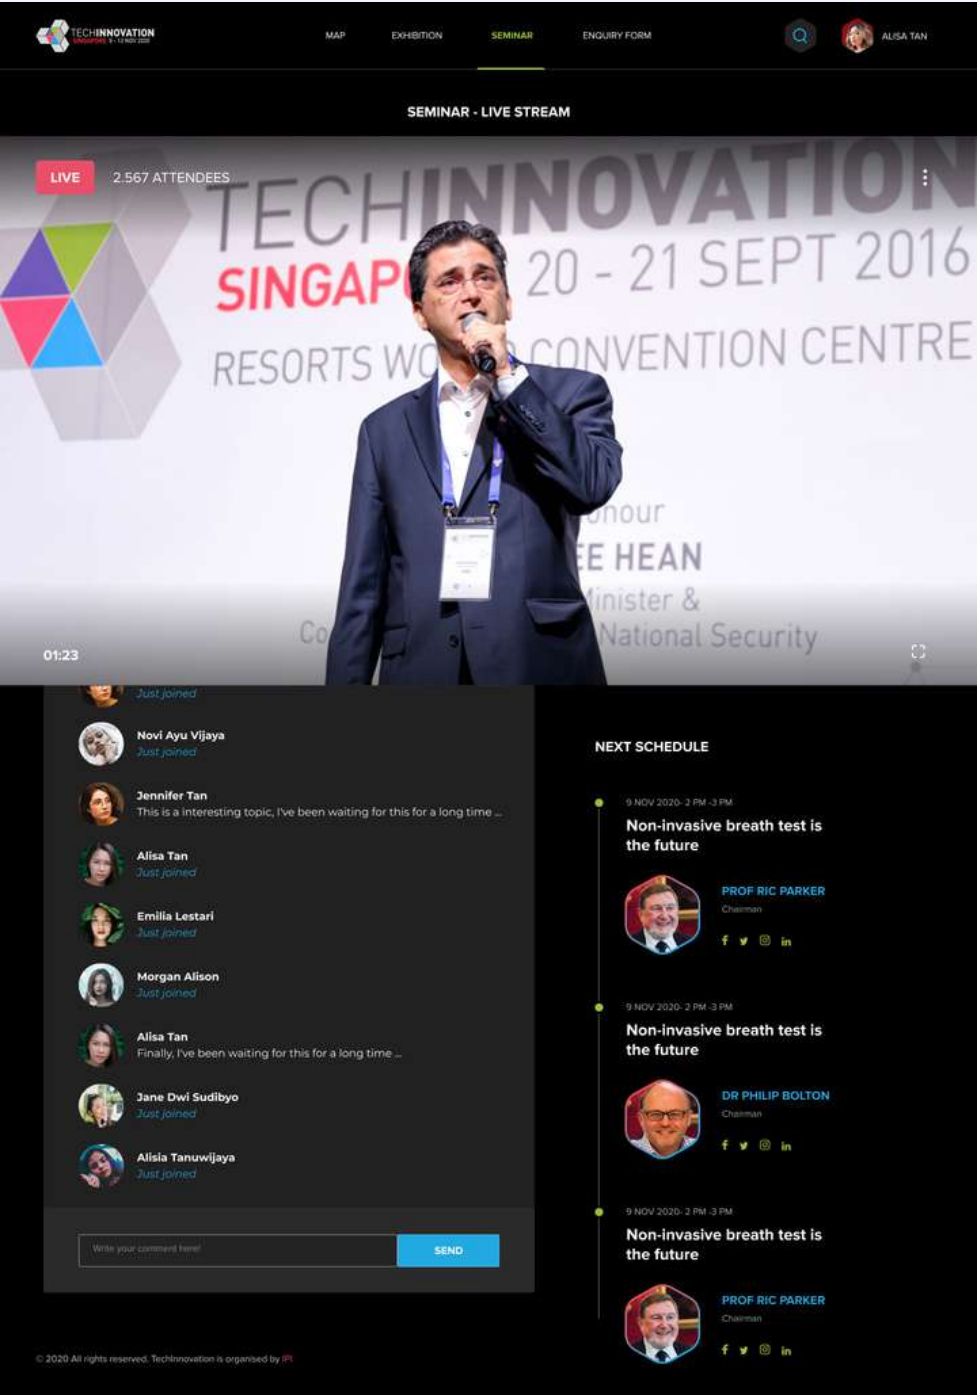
TECHINNOVATION
SINGAPORE 9 - 12 NOV 2020

MAP EXHIBITION SEMINAR ENQUIRY FORM

ALISA TAN

SEMINAR - LIVE STREAM

LIVE 2.567 ATTENDEES

TECHINNOVATION
SINGAP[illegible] 20 - 21 SEPT 2016
RESORTS WO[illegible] CONVENTION CENTRE
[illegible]onour
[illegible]E HEAN
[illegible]inister &
Co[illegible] National Security

01:23

Just joined

Novi Ayu Vijaya
Just joined

Jennifer Tan
This is a interesting topic, I've been waiting for this for a long time ...

Alisa Tan
Just joined

Emilia Lestari
Just joined

Morgan Alison
Just joined

Alisa Tan
Finally, I've been waiting for this for a long time ...

Jane Dwi Sudibyo
Just joined

Alisia Tanuwijaya
Just joined

Write your comment here!
SEND

NEXT SCHEDULE

9 NOV 2020- 2 PM -3 PM
Non-invasive breath test is the future
PROF RIC PARKER
Chairman

9 NOV 2020- 2 PM -3 PM
Non-invasive breath test is the future
DR PHILIP BOLTON
Chairman

9 NOV 2020- 2 PM -3 PM
Non-invasive breath test is the future
PROF RIC PARKER
Chairman

© 2020 All rights reserved. TechInnovation is organised by IPI